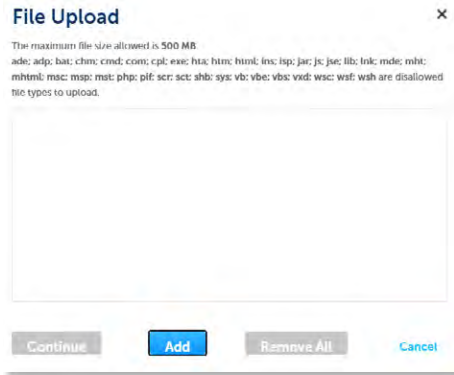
File Upload

×

The maximum file size allowed is 500 MB.
ade; adp; bat; chm; cmd; com; cpl; exe; hta; htm; html; ins; isp; jar; js; jse; lib; lnk; mde; mht; mhtml; msc; msp; mst; php; pif; scr; sct; shb; sys; vb; vbe; vbs; vxd; wsc; wsf; wsh are disallowed file types to upload.

Continue

Add

Remove All

Cancel